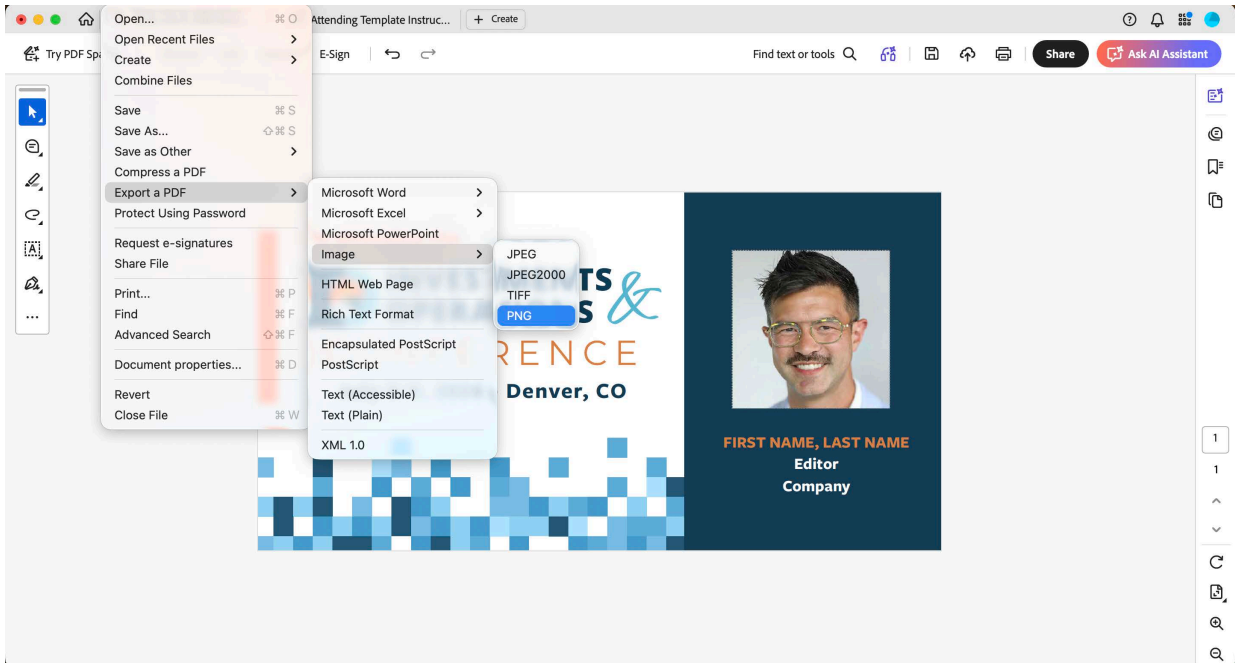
Attending Template Instruc... + Create

Try PDF Spa

E-Sign

Find text or tools

Share

Ask AI Assistant

Open... ⌘O
Open Recent Files
Create
Combine Files

Save ⌘S
Save As... ⇧⌘S
Save as Other
Compress a PDF
Export a PDF
Protect Using Password

Request e-signatures
Share File

Print... ⌘P
Find ⌘F
Advanced Search ⇧⌘F

Document properties... ⌘D

Revert
Close File ⌘W

Microsoft Word
Microsoft Excel
Microsoft PowerPoint
Image
HTML Web Page
Rich Text Format
Encapsulated PostScript
PostScript
Text (Accessible)
Text (Plain)
XML 1.0

JPEG
JPEG2000
TIFF
PNG

TS
S &
RENCE
Denver, CO

FIRST NAME, LAST NAME
Editor
Company

1
1